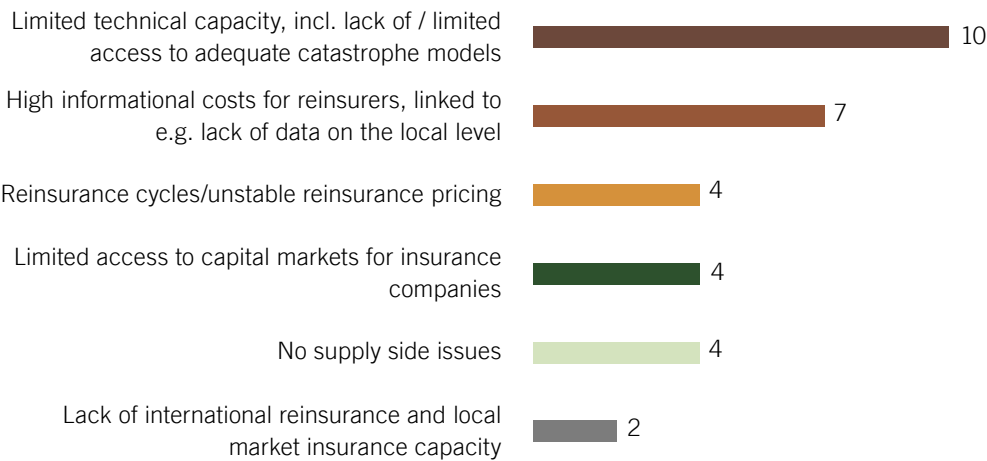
Limited technical capacity, incl. lack of / limited access to adequate catastrophe models 10

High informational costs for reinsurers, linked to e.g. lack of data on the local level 7

Reinsurance cycles/unstable reinsurance pricing 4

Limited access to capital markets for insurance companies 4

No supply side issues 4

Lack of international reinsurance and local market insurance capacity 2